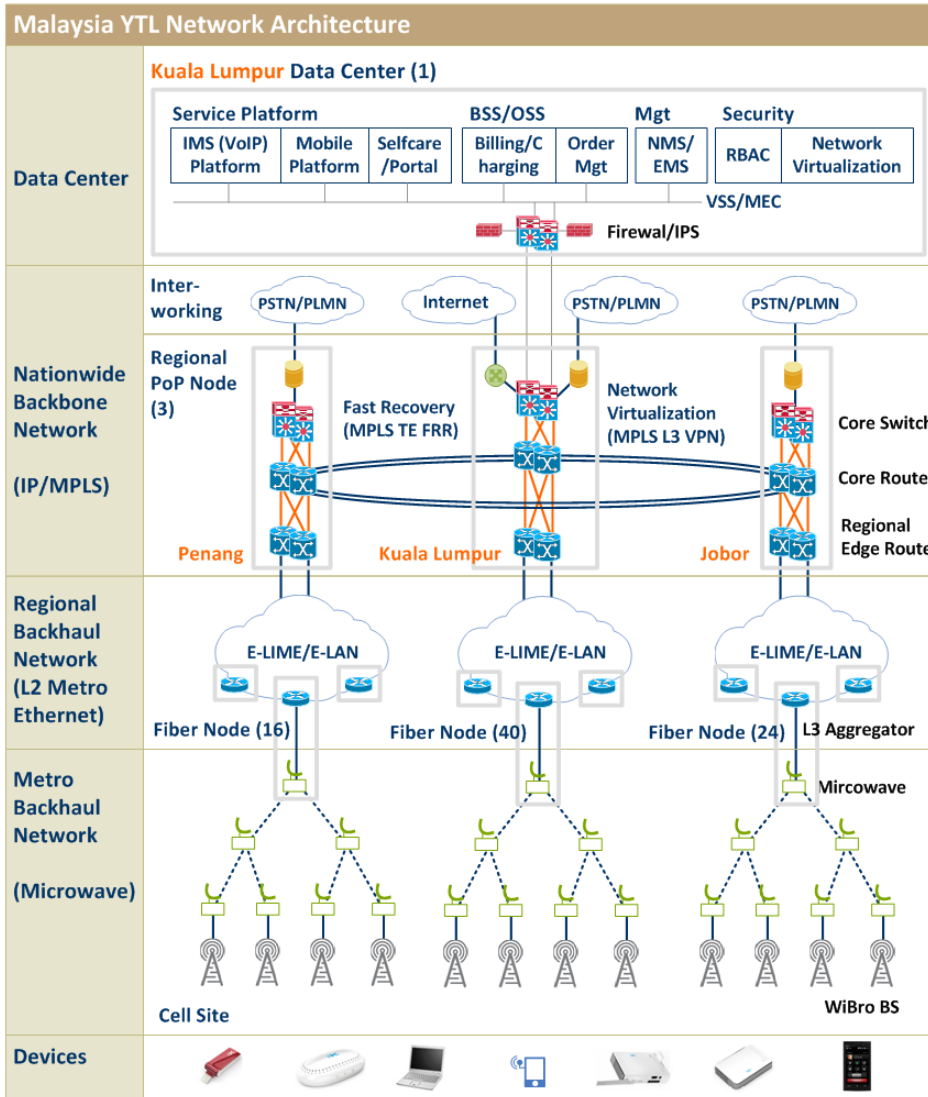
Malaysia YTL Network Architecture

Kuala Lumpur Data Center (1)

Data Center

Service Platform

IMS (VoIP) Platform

Mobile Platform

Selfcare /Portal

BSS/OSS

Billing/Charging

Order Mgt

Mgt

NMS/ EMS

Security

RBAC

Network Virtualization

VSS/MEC

Firewal/IPS

Inter-working

PSTN/PLMN

Internet

PSTN/PLMN

PSTN/PLMN

Nationwide Backbone Network

(IP/MPLS)

Regional PoP Node (3)

Fast Recovery (MPLS TE FRR)

Network Virtualization (MPLS L3 VPN)

Core Switch

Core Route

Regional Edge Route

Penang

Kuala Lumpur

Jobor

Regional Backhaul Network (L2 Metro Ethernet)

E-LIME/E-LAN

E-LIME/E-LAN

E-LIME/E-LAN

Fiber Node (16)

Fiber Node (40)

Fiber Node (24)

L3 Aggregator

Metro Backhaul Network

(Microwave)

Mircowave

Cell Site

WiBro BS

Devices